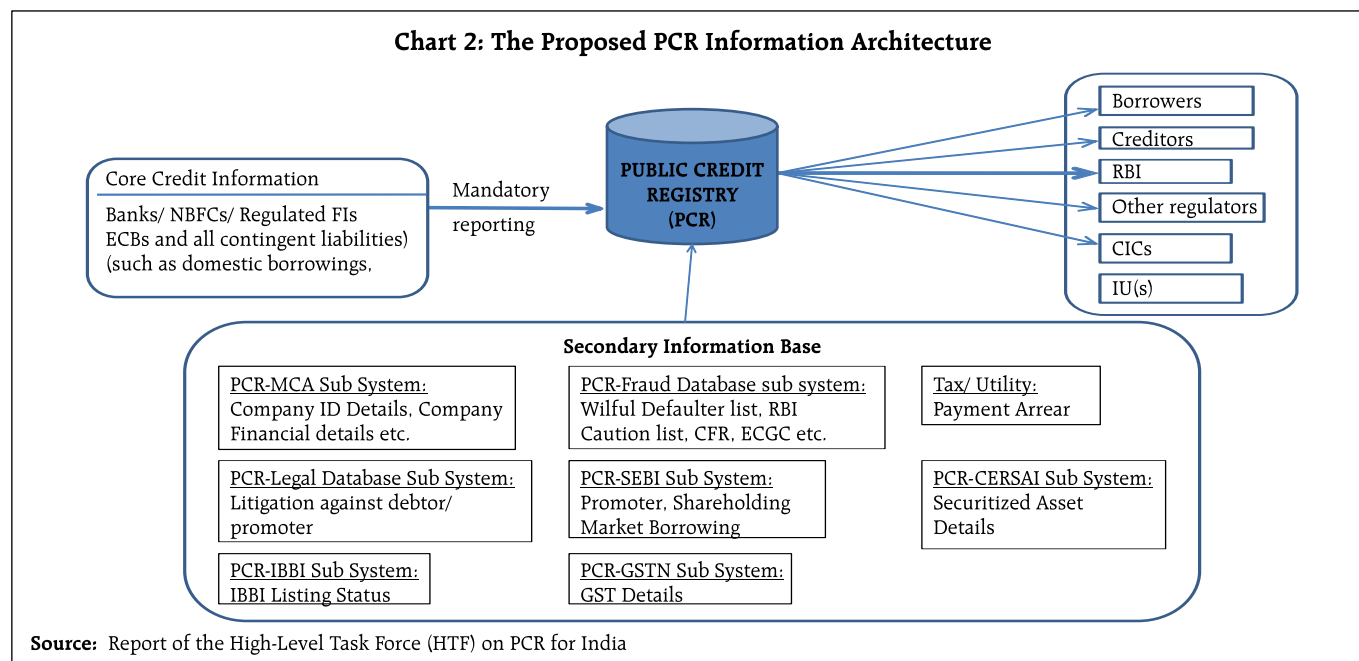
Chart 2: The Proposed PCR Information Architecture

Core Credit Information

Banks/ NBFCs/ Regulated FIs ECBs and all contingent liabilities) (such as domestic borrowings,

Mandatory reporting

PUBLIC CREDIT REGISTRY (PCR)

Borrowers

Creditors

RBI

Other regulators

CICs

IU(s)

Secondary Information Base

PCR-MCA Sub System: Company ID Details, Company Financial details etc.

PCR-Fraud Database sub system: Wilful Defaulter list, RBI Caution list, CFR, ECGC etc.

Tax/ Utility: Payment Arrear

PCR-Legal Database Sub System: Litigation against debtor/ promoter

PCR-SEBI Sub System: Promoter, Shareholding Market Borrowing

PCR-CERSAI Sub System: Securitized Asset Details

PCR-IBBI Sub System: IBBI Listing Status

PCR-GSTN Sub System: GST Details

Source: Report of the High-Level Task Force (HTF) on PCR for India